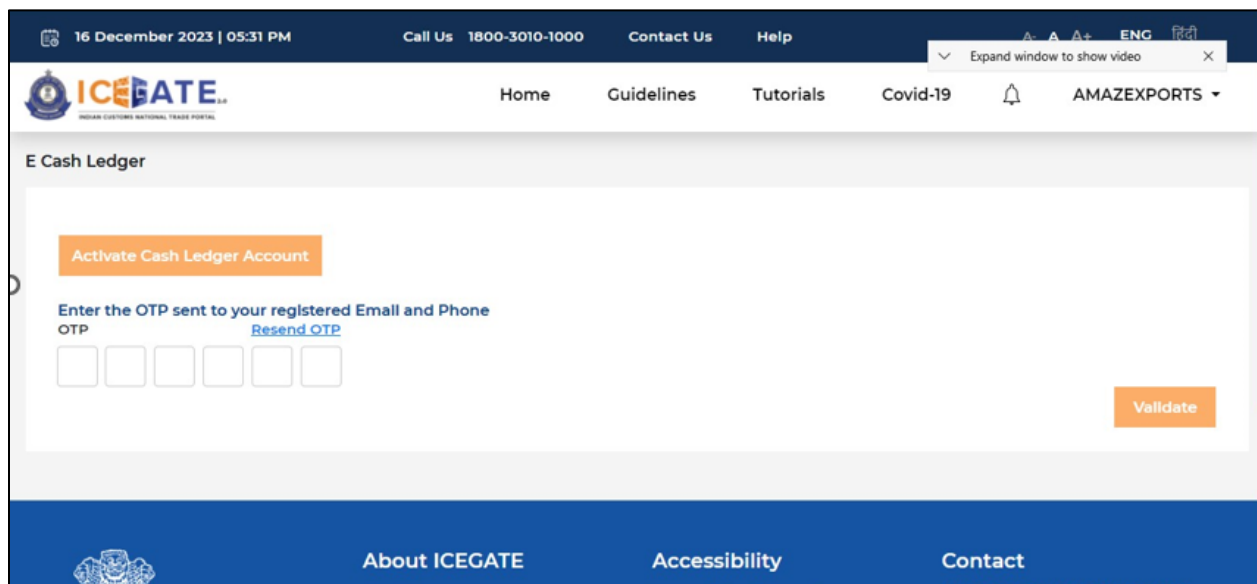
16 December 2023 | 05:31 PM Call Us 1800-3010-1000 Contact Us Help A- A A+ ENG हिंदी

Expand window to show video ×

ICEGATE 2.0
INDIAN CUSTOMS NATIONAL TRADE PORTAL

Home Guidelines Tutorials Covid-19 AMAZEXPORTS

E Cash Ledger

Activate Cash Ledger Account

Enter the OTP sent to your registered Email and Phone
OTP Resend OTP

Validate

About ICEGATE Accessibility Contact